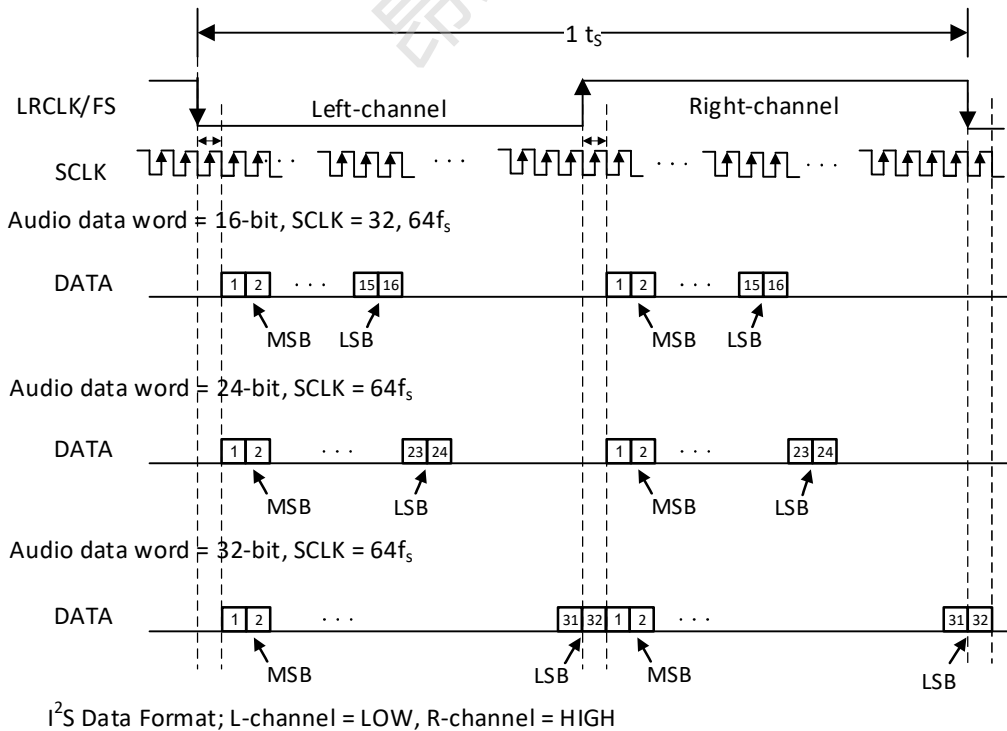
1 $t_S$

LRCLK/FS

Left-channel

Right-channel

SCLK

. . .

. . .

. . .

. . .

Audio data word = 16-bit, SCLK = 32, $64f_s$

DATA

1 2 . . . 15 16

MSB LSB

1 2 . . . 15 16

MSB LSB

Audio data word = 24-bit, SCLK = $64f_s$

DATA

1 2 . . . 23 24

MSB LSB

1 2 . . . 23 24

MSB LSB

Audio data word = 32-bit, SCLK = $64f_s$

DATA

1 2 . . . 31 32

MSB LSB

1 2 . . . 31 32

MSB LSB

$I^2S$ Data Format; L-channel = LOW, R-channel = HIGH